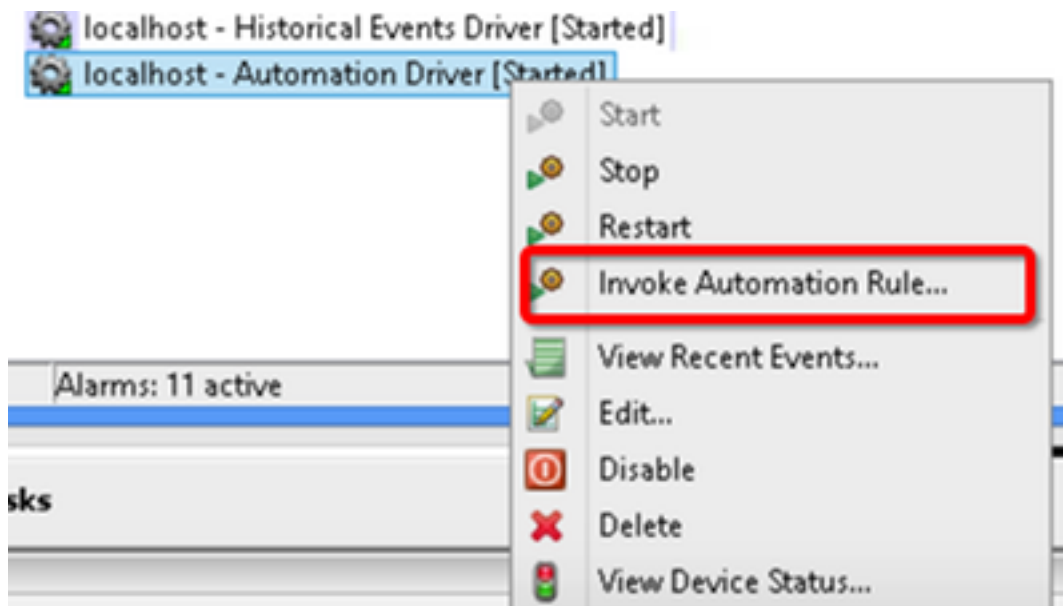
localhost - Historical Events Driver [Started]
localhost - Automation Driver [Started]

Start
Stop
Restart
Invoke Automation Rule...
View Recent Events...
Edit...
Disable
Delete
View Device Status...

Alarms: 11 active

sks